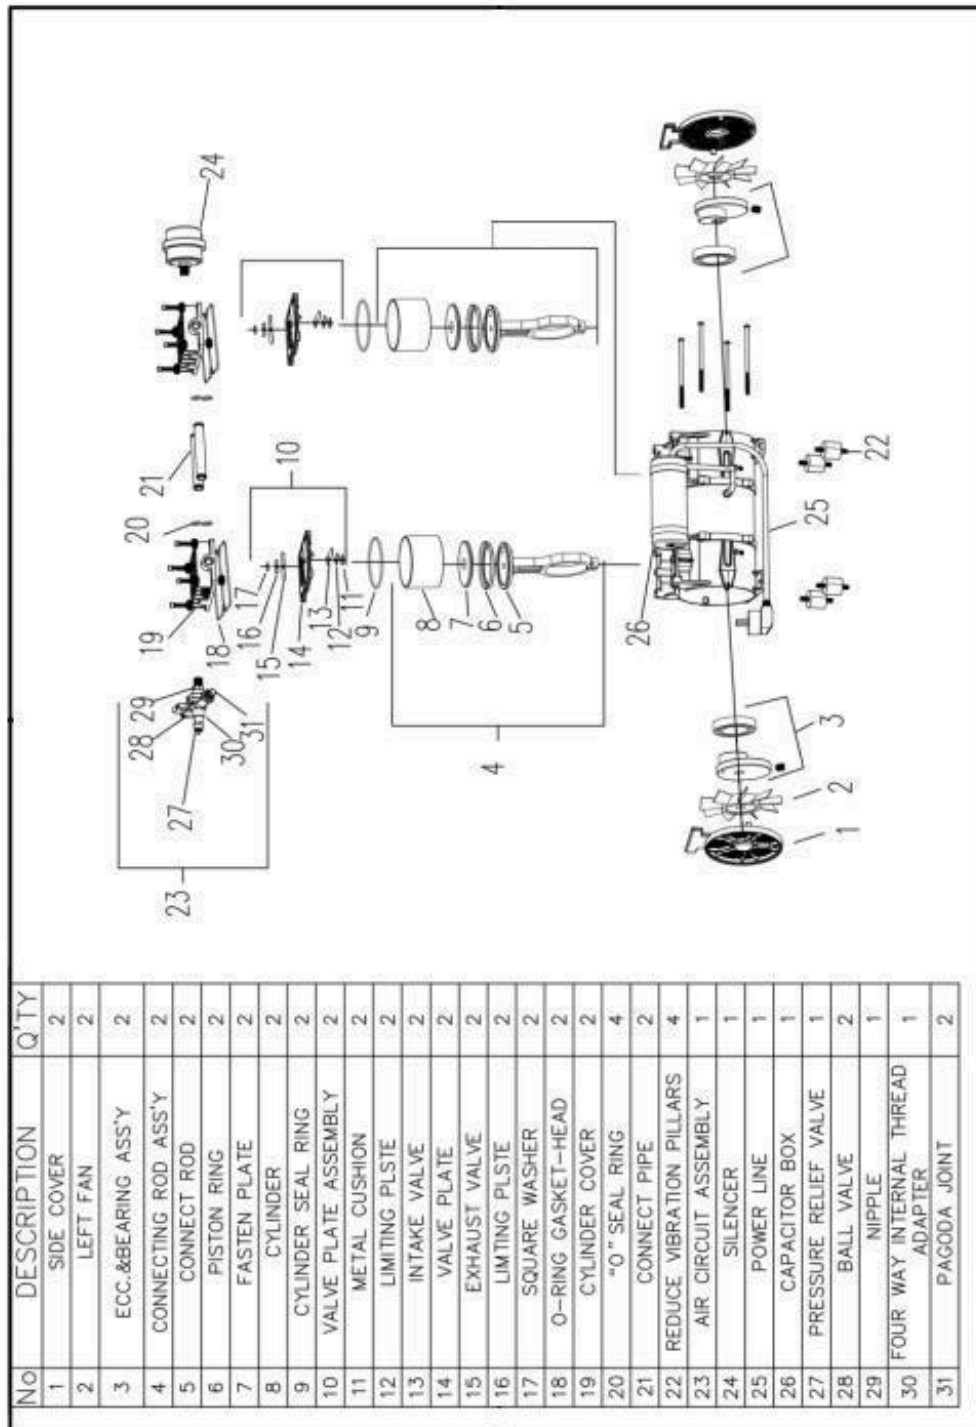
| No | DESCRIPTION | Q'TY |
|---|---|---|
| 1 | SIDE COVER | 2 |
| 2 | LEFT FAN | 2 |
| 3 | ECC.&BEARING ASS'Y | 2 |
| 4 | CONNECTING ROD ASS'Y | 2 |
| 5 | CONNECT ROD | 2 |
| 6 | PISTON RING | 2 |
| 7 | FASTEN PLATE | 2 |
| 8 | CYLINDER | 2 |
| 9 | CYLINDER SEAL RING | 2 |
| 10 | VALVE PLATE ASSEMBLY | 2 |
| 11 | METAL CUSHION | 2 |
| 12 | LIMITING PLSTE | 2 |
| 13 | INTAKE VALVE | 2 |
| 14 | VALVE PLATE | 2 |
| 15 | EXHAUST VALVE | 2 |
| 16 | LIMTING PLSTE | 2 |
| 17 | SQUARE WASHER | 2 |
| 18 | O-RING GASKET-HEAD | 2 |
| 19 | CYLINDER COVER | 2 |
| 20 | "O" SEAL RING | 4 |
| 21 | CONNECT PIPE | 2 |
| 22 | REDUCE VIBRATION PILLARS | 4 |
| 23 | AIR CIRCUIT ASSEMBLY | 1 |
| 24 | SILENCER | 1 |
| 25 | POWER LINE | 1 |
| 26 | CAPACITOR BOX | 1 |
| 27 | PRESSURE RELIEF VALVE | 1 |
| 28 | BALL VALVE | 2 |
| 29 | NIPPLE | 1 |
| 30 | FOUR WAY INTERNAL THREAD ADAPTER | 1 |
| 31 | PAGODA JOINT | 2 |

23 27 28 29 30 31 4 19 18 15 16 17 14 13 12 11 9 8 7 6 5 10 20 21 24 26 25 22 3 2 1